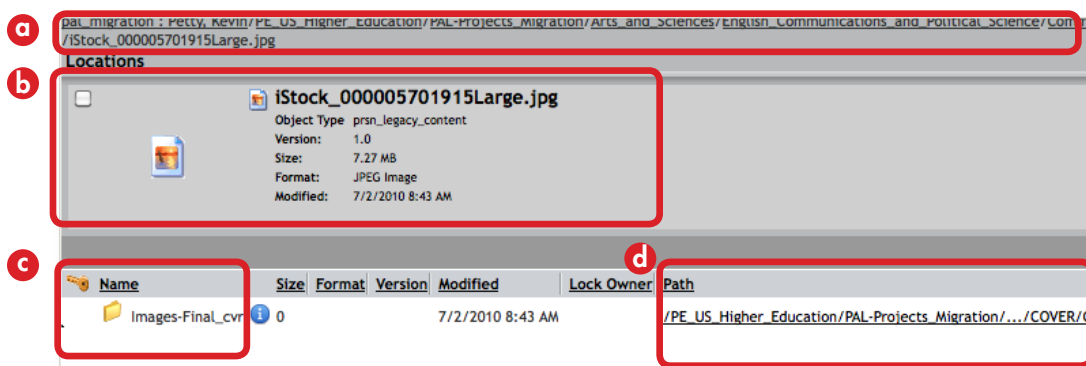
a

pal_migration : Petty, Kevin/PE_US_Higher_Education/PAL-Projects_Migration/Arts_and_Sciences/English_Communications_and_Political_Science/Com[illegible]
/iStock_000005701915Large.jpg

Locations

b

iStock_000005701915Large.jpg

Object Type prsn_legacy_content
Version: 1.0
Size: 7.27 MB
Format: JPEG Image
Modified: 7/2/2010 8:43 AM

c

d

| Name | Size | Format | Version | Modified | Lock Owner | Path |
|---|---|---|---|---|---|---|
| Images-Final_cvr | 0 | | | 7/2/2010 8:43 AM | | /PE_US_Higher_Education/PAL-Projects_Migration/.../COVER/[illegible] |